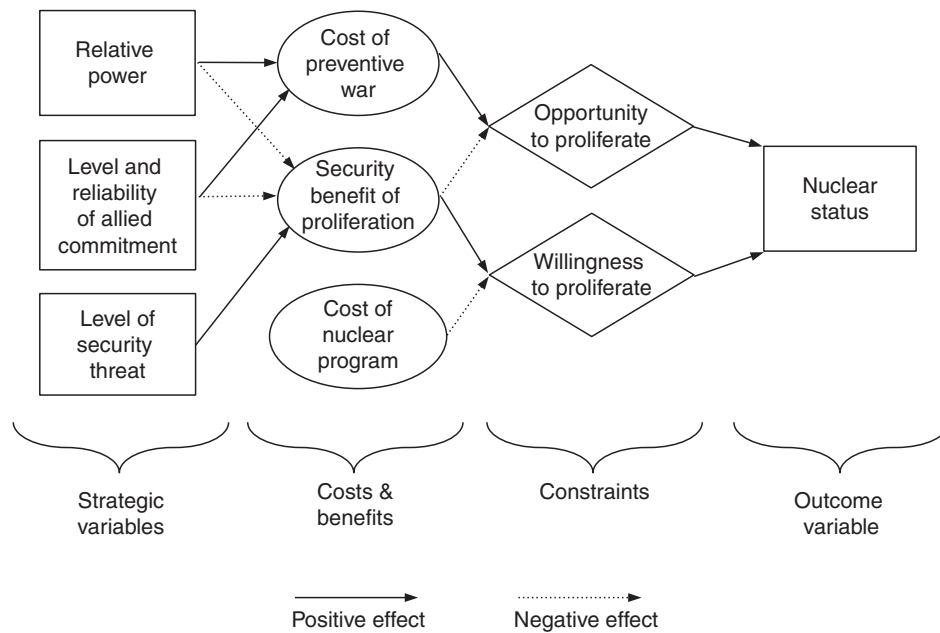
Relative power

Level and reliability of allied commitment

Level of security threat

Cost of preventive war

Security benefit of proliferation

Cost of nuclear program

Opportunity to proliferate

Willingness to proliferate

Nuclear status

Strategic variables

Costs & benefits

Constraints

Outcome variable

Positive effect

Negative effect